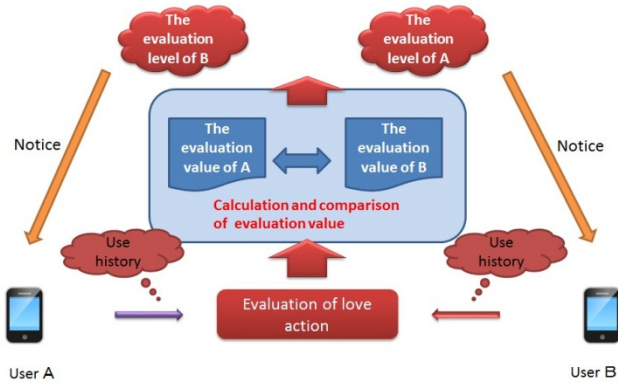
The evaluation level of B

The evaluation level of A

Notice

Notice

The evaluation value of A

The evaluation value of B

Calculation and comparison of evaluation value

Use history

Use history

Evaluation of love action

User A

User B